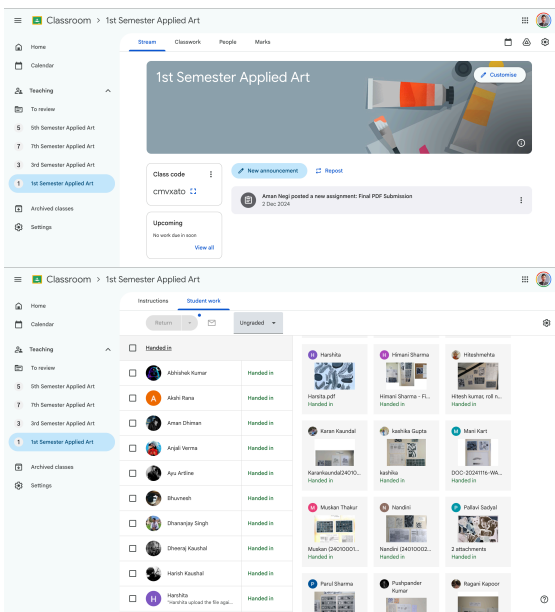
Classroom > 1st Semester Applied Art

Stream Classwork People Marks

Home
Calendar
Teaching
To review
5 5th Semester Applied Art
7 7th Semester Applied Art
3 3rd Semester Applied Art
1 1st Semester Applied Art
Archived classes
Settings

1st Semester Applied Art

Customise

Class code
cmvxato

Upcoming
No work due soon
View all

New announcement
Repost

Aman Negi posted a new assignment: Final PDF Submission
2 Dec 2024

Classroom > 1st Semester Applied Art

Home
Calendar
Teaching
To review
5 5th Semester Applied Art
7 7th Semester Applied Art
3 3rd Semester Applied Art
1 1st Semester Applied Art
Archived classes
Settings

Instructions Student work

Return
Ungraded

Handed in

| Name | Status |
|---|---|
| Abhishek Kumar | Handed in |
| Akshi Rana | Handed in |
| Aman Dhiman | Handed in |
| Anjali Verma | Handed in |
| Apu Artline | Handed in |
| Bhuvnesh | Handed in |
| Dhananjay Singh | Handed in |
| Dheeraj Kaushal | Handed in |
| Harish Kaushal | Handed in |
| Harshita "Harshita upload the file agai... | Handed in |

Harshita
Harsita.pdf
Handed in

Himani Sharma
Himani Sharma - Fi...
Handed in

Hiteshmehta
Hitesh kumar, roll n...
Handed in

Karan Kaundal
Karankaundal24010...
Handed in

kashika Gupta
kashika
Handed in

Mani Kant
DOC-20241116-WA...
Handed in

Muskan Thakur
Muskan (24010001...
Handed in

Nandini
Nandini (24010002...
Handed in

Pallavi Sadyal
2 attachments
Handed in

Parul Sharma

Pushpander Kumar

Ragani Kapoor